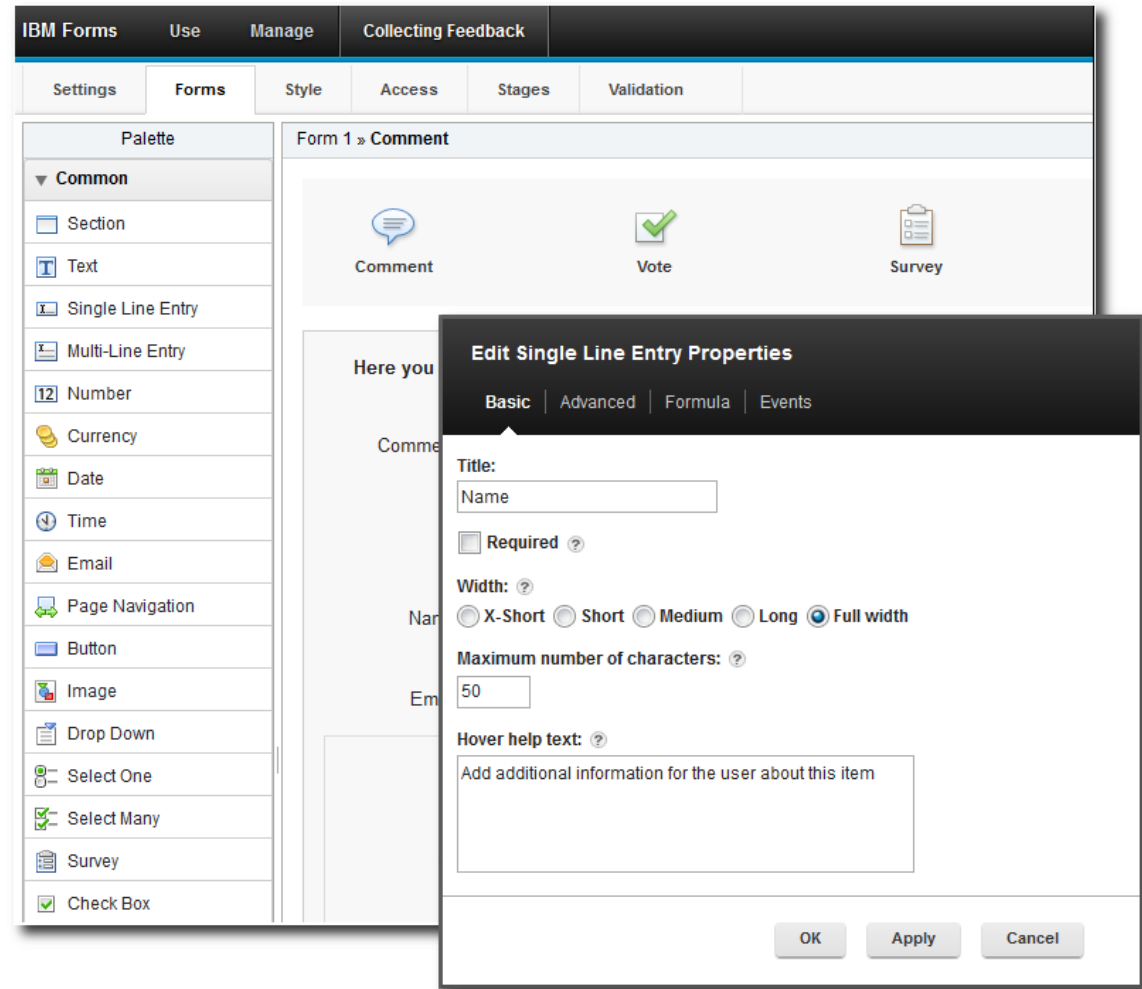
IBM Forms Use Manage Collecting Feedback

Settings Forms Style Access Stages Validation

Palette

Common

Section
Text
Single Line Entry
Multi-Line Entry
Number
Currency
Date
Time
Email
Page Navigation
Button
Image
Drop Down
Select One
Select Many
Survey
Check Box

Form 1 » Comment

Comment Vote Survey

Here you

Comme

Nan

Em

Edit Single Line Entry Properties

Basic | Advanced | Formula | Events

Title:
Name

Required

Width:
X-Short Short Medium Long Full width

Maximum number of characters:
50

Hover help text:
Add additional information for the user about this item

OK Apply Cancel